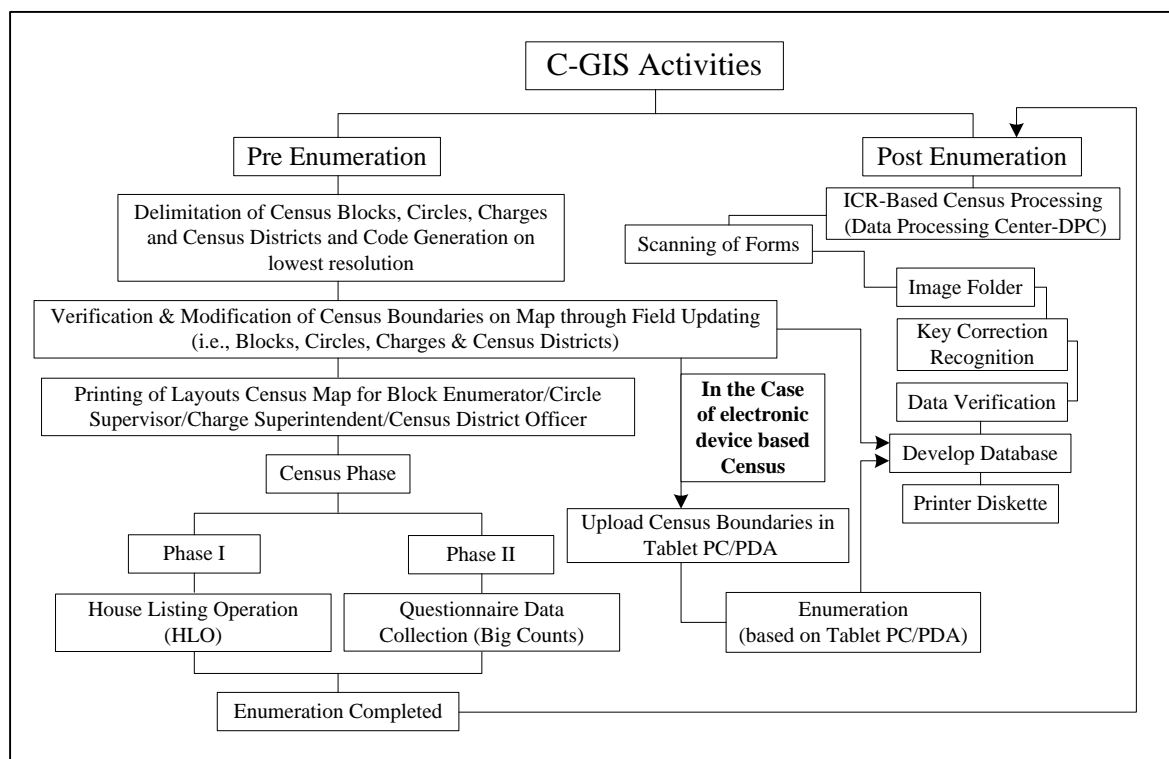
C-GIS Activities

Pre Enumeration

Post Enumeration

Delimitation of Census Blocks, Circles, Charges and Census Districts and Code Generation on lowest resolution

ICR-Based Census Processing (Data Processing Center-DPC)

Scanning of Forms

Image Folder

Key Correction Recognition

Data Verification

Verification & Modification of Census Boundaries on Map through Field Updating (i.e., Blocks, Circles, Charges & Census Districts)

Printing of Layouts Census Map for Block Enumerator/Circle Supervisor/Charge Superintendent/Census District Officer

In the Case of electronic device based Census

Develop Database

Printer Diskette

Census Phase

Upload Census Boundaries in Tablet PC/PDA

Phase I

Phase II

House Listing Operation (HLO)

Questionnaire Data Collection (Big Counts)

Enumeration (based on Tablet PC/PDA)

Enumeration Completed